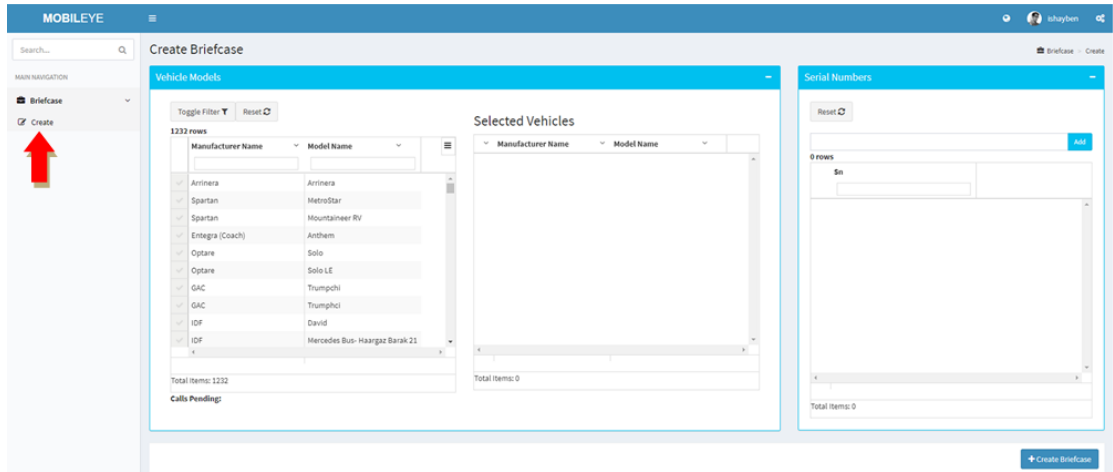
MOBILEYE

ishayben

Search...

MAIN NAVIGATION

Briefcase

Create

Create Briefcase

Briefcase > Create

Vehicle Models

Toggle Filter Reset

1232 rows

| Manufacturer Name | Model Name |
|---|---|
| Arrinera | Arrinera |
| Spartan | MetroStar |
| Spartan | Mountaineer RV |
| Entegra (Coach) | Anthem |
| Optare | Solo |
| Optare | Solo LE |
| GAC | Trumpchi |
| GAC | Trumphci |
| IDF | David |
| IDF | Mercedes Bus- Haargaz Barak 21 |

Total Items: 1232

Calls Pending:

Selected Vehicles

| Manufacturer Name | Model Name |
|---|---|

Total Items: 0

Serial Numbers

Reset

Add

0 rows

Sn

Total Items: 0

+ Create Briefcase